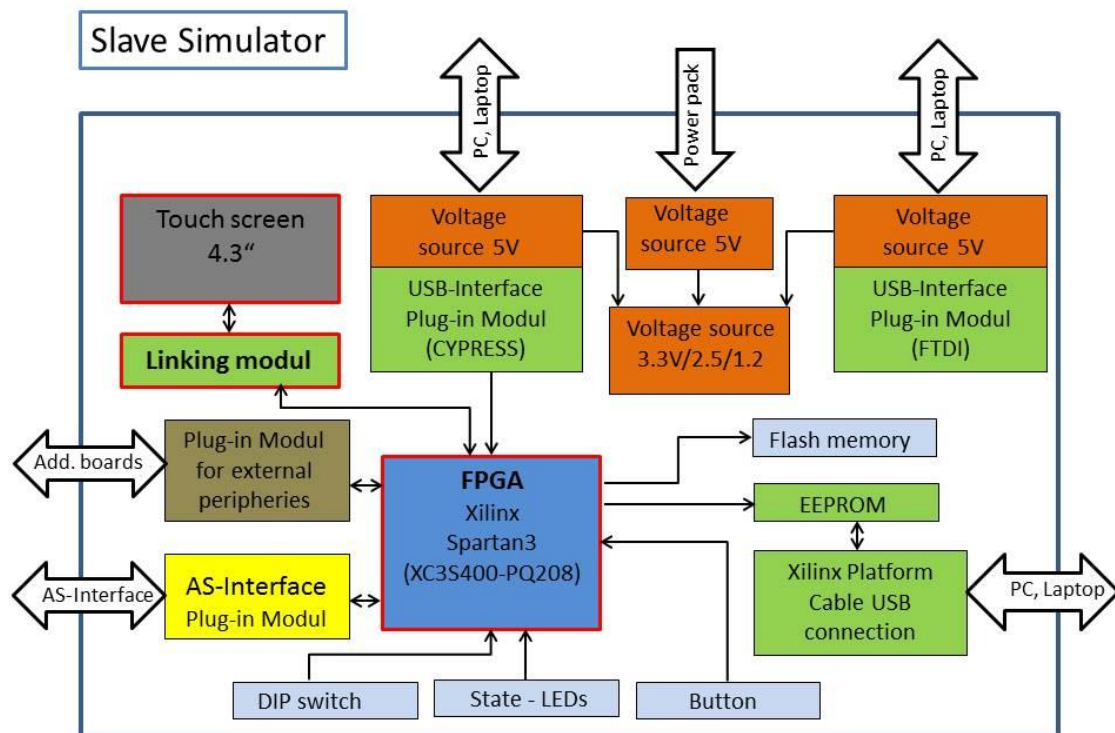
Slave Simulator

PC, Laptop

Power pack

PC, Laptop

Touch screen 4.3“

Voltage source 5V

USB-Interface Plug-in Modul (CYPRESS)

Voltage source 5V

Voltage source 3.3V/2.5/1.2

Voltage source 5V

USB-Interface Plug-in Modul (FTDI)

Linking modul

Add. boards

Plug-in Modul for external peripheries

FPGA
Xilinx
Spartan3
(XC3S400-PQ208)

Flash memory

EEPROM

Xilinx Platform Cable USB connection

PC, Laptop

AS-Interface

AS-Interface
Plug-in Modul

DIP switch

State - LEDs

Button